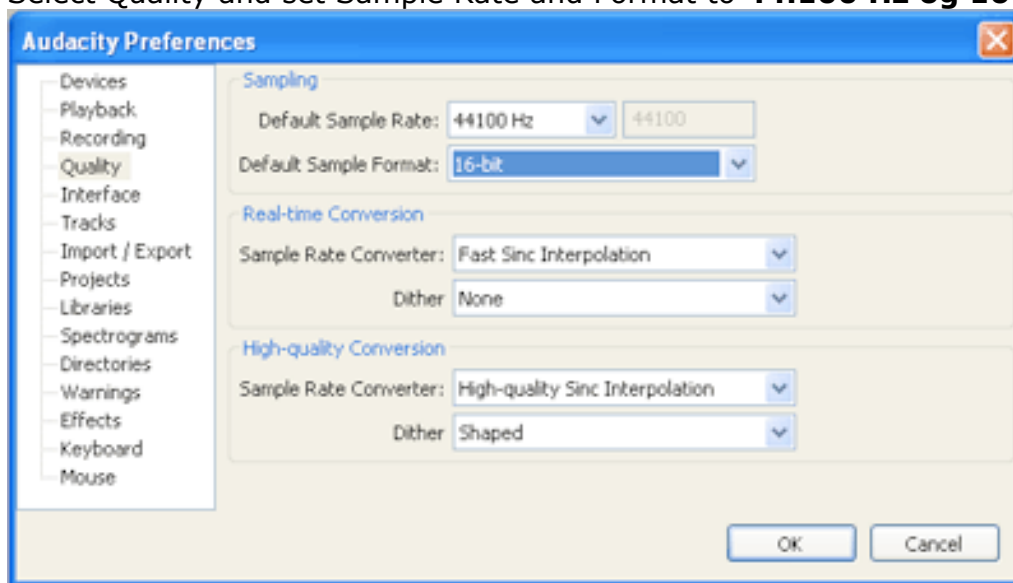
Select Quality and set Sample Rate and Format to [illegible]

Audacity Preferences

Devices
Playback
Recording
Quality
Interface
Tracks
Import / Export
Projects
Libraries
Spectrograms
Directories
Warnings
Effects
Keyboard
Mouse

Sampling
Default Sample Rate: 44100 Hz 44100
Default Sample Format: 16-bit

Real-time Conversion
Sample Rate Converter: Fast Sinc Interpolation
Dither None

High-quality Conversion
Sample Rate Converter: High-quality Sinc Interpolation
Dither Shaped

OK Cancel